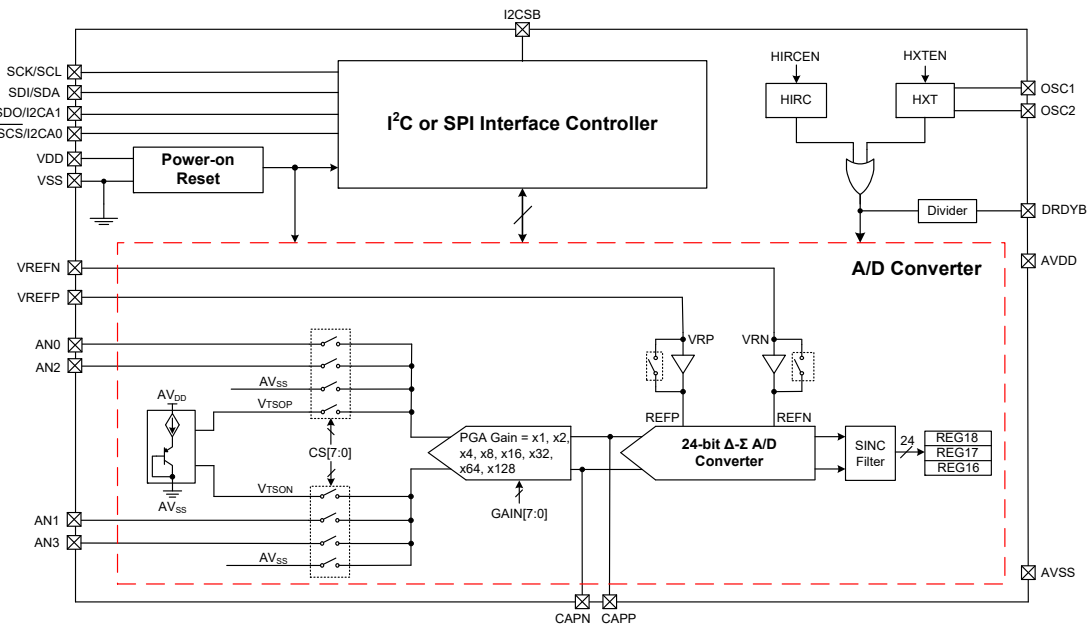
I2CSB

SCK/SCL
SDI/SDA
SDO/I2CA1
$\overline{SCS}$/I2CA0
VDD
VSS

$I^2C$ or SPI Interface Controller

Power-on Reset

HIRCEN
HXTEN
HIRC
HXT
OSC1
OSC2
Divider
DRDYB
AVDD

A/D Converter

VREFN
VREFP
AN0
AN2
$AV_{SS}$
$V_{TSOP}$
$AV_{DD}$
$AV_{SS}$
CS[7:0]
$V_{TSON}$
AN1
AN3
$AV_{SS}$

VRP
VRN
REFP
REFN

PGA Gain = x1, x2, x4, x8, x16, x32, x64, x128
GAIN[7:0]

24-bit Δ-Σ A/D Converter

SINC Filter
24
REG18
REG17
REG16

AVSS
CAPN
CAPP